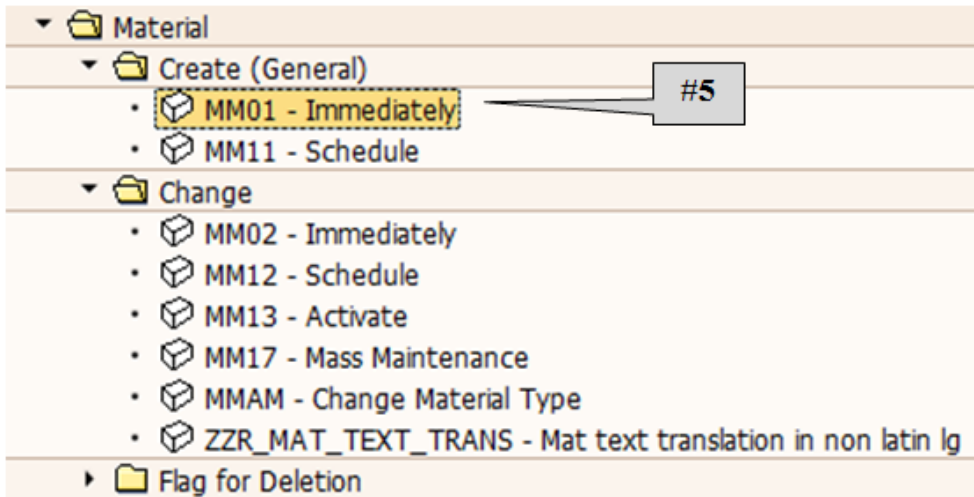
Material
Create (General)
MM01 - Immediately
#5
MM11 - Schedule
Change
MM02 - Immediately
MM12 - Schedule
MM13 - Activate
MM17 - Mass Maintenance
MMAM - Change Material Type
ZZR_MAT_TEXT_TRANS - Mat text translation in non latin lg
Flag for Deletion